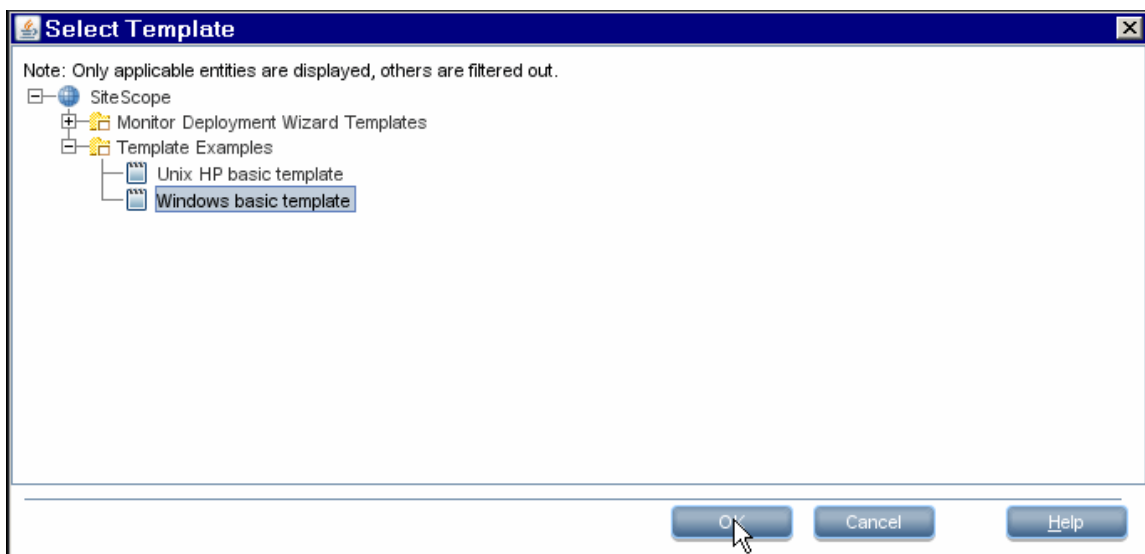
Select Template

Note: Only applicable entities are displayed, others are filtered out.

SiteScope

Monitor Deployment Wizard Templates

Template Examples

Unix HP basic template

Windows basic template

OK

Cancel

Help